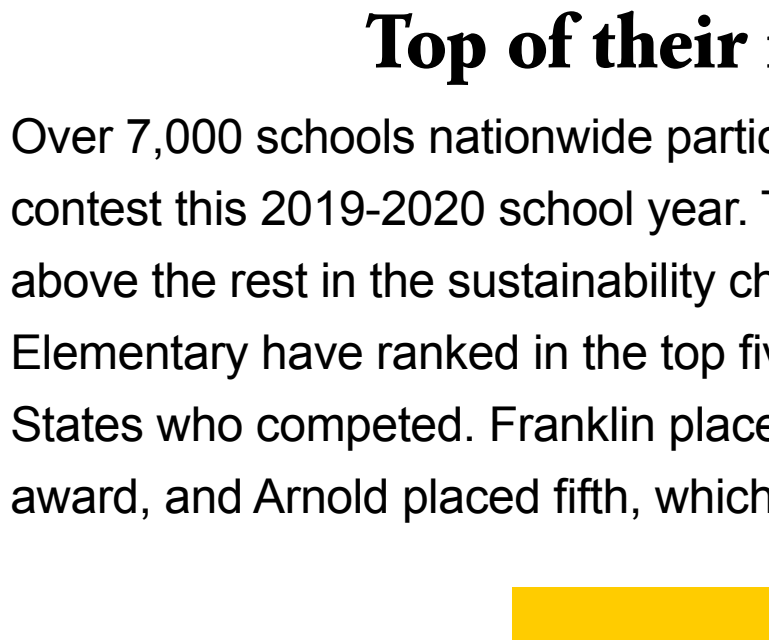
Top of their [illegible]

Over 7,000 schools nationwide partic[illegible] contest this 2019-2020 school year. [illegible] above the rest in the sustainability ch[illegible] Elementary have ranked in the top fi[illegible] States who competed. Franklin place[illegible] award, and Arnold placed fifth, which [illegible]